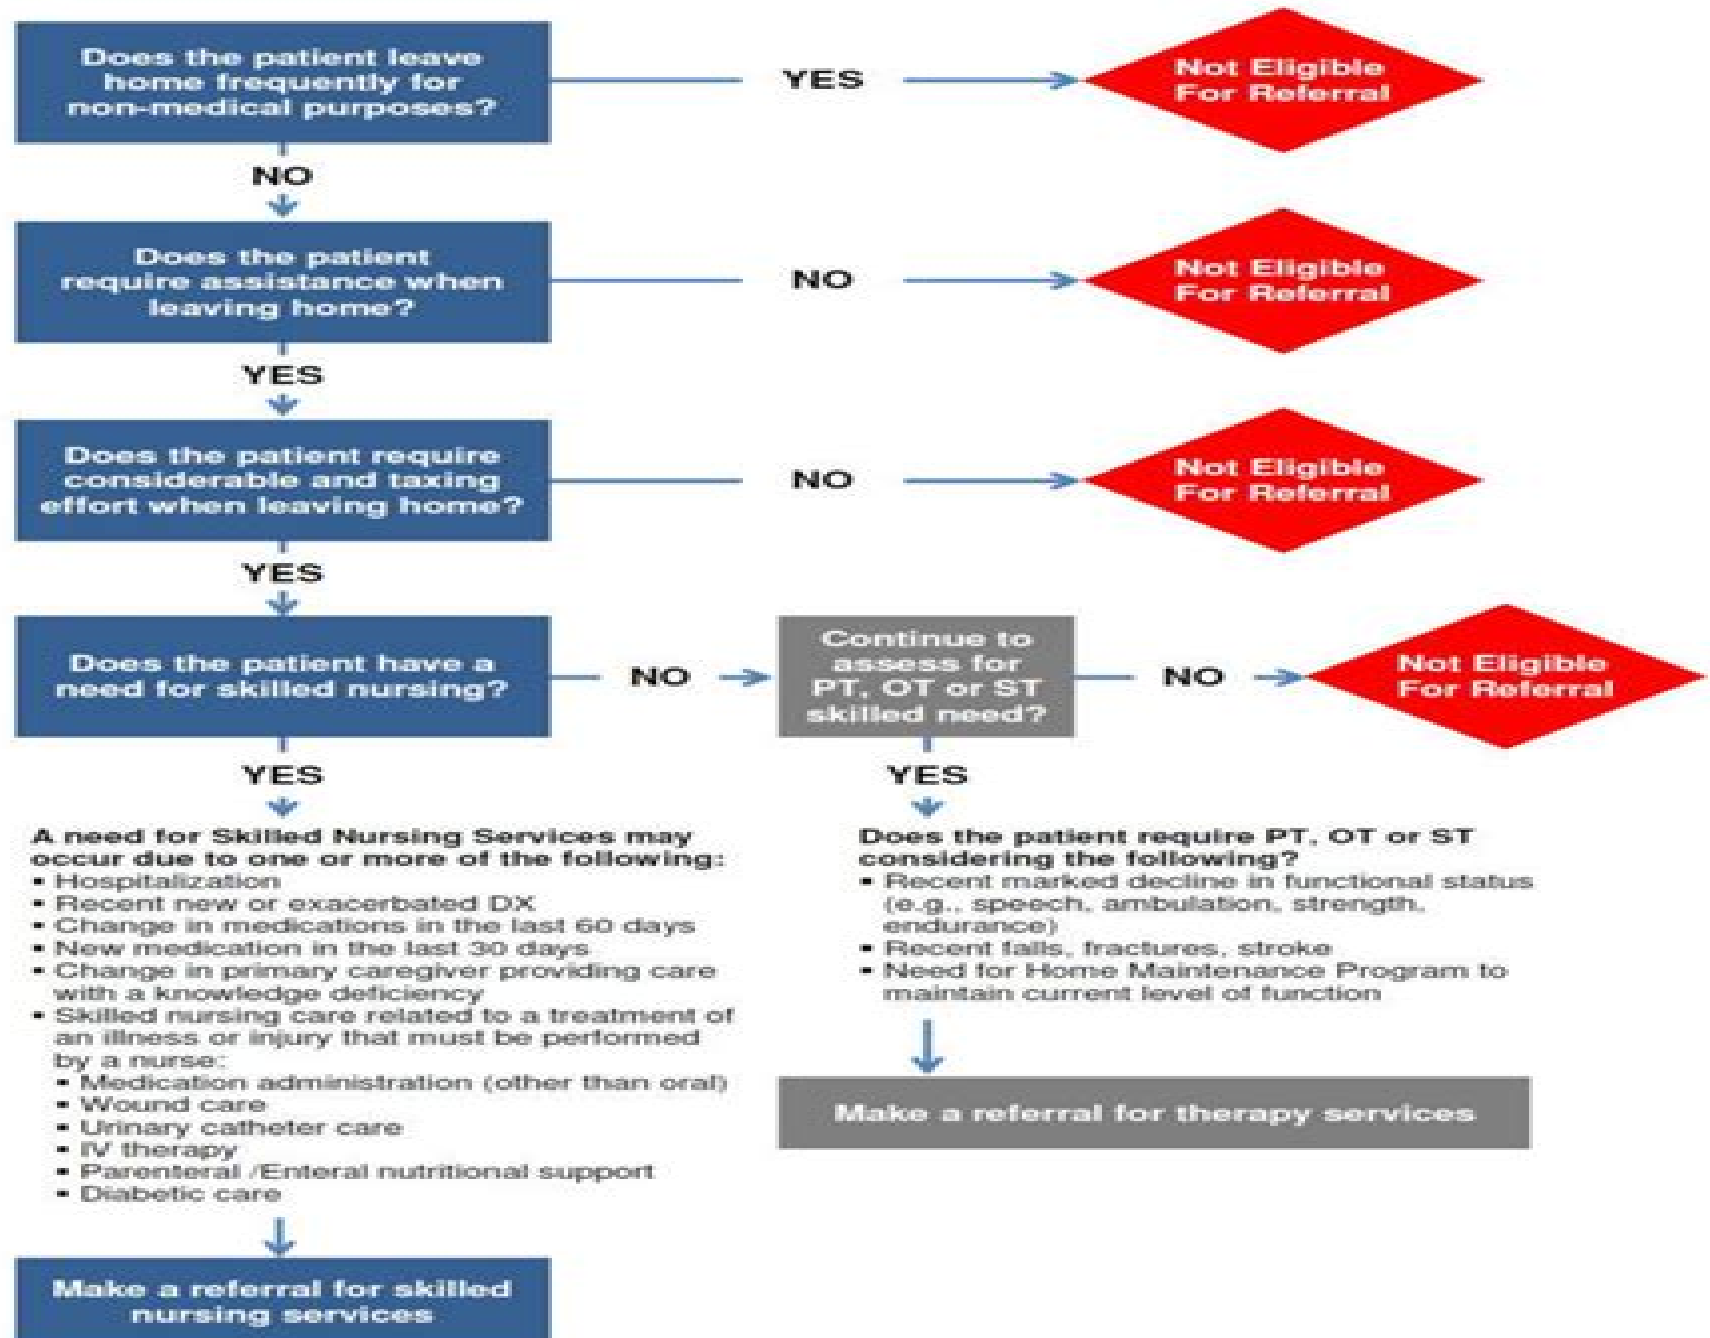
Does the patient leave home frequently for non-medical purposes?

YES

Not Eligible For Referral

NO

Does the patient require assistance when leaving home?

NO

Not Eligible For Referral

YES

Does the patient require considerable and taxing effort when leaving home?

NO

Not Eligible For Referral

YES

Does the patient have a need for skilled nursing?

NO

Continue to assess for PT, OT or ST skilled need?

NO

Not Eligible For Referral

YES

A need for Skilled Nursing Services may occur due to one or more of the following:
- Hospitalization
- Recent new or exacerbated DX
- Change in medications in the last 60 days
- New medication in the last 30 days
- Change in primary caregiver providing care with a knowledge deficiency
- Skilled nursing care related to a treatment of an illness or injury that must be performed by a nurse:
  - Medication administration (other than oral)
  - Wound care
  - Urinary catheter care
  - IV therapy
  - Parenteral /Enteral nutritional support
  - Diabetic care

Make a referral for skilled nursing services

YES

Does the patient require PT, OT or ST considering the following?
- Recent marked decline in functional status (e.g., speech, ambulation, strength, endurance)
- Recent falls, fractures, stroke
- Need for Home Maintenance Program to maintain current level of function

Make a referral for therapy services